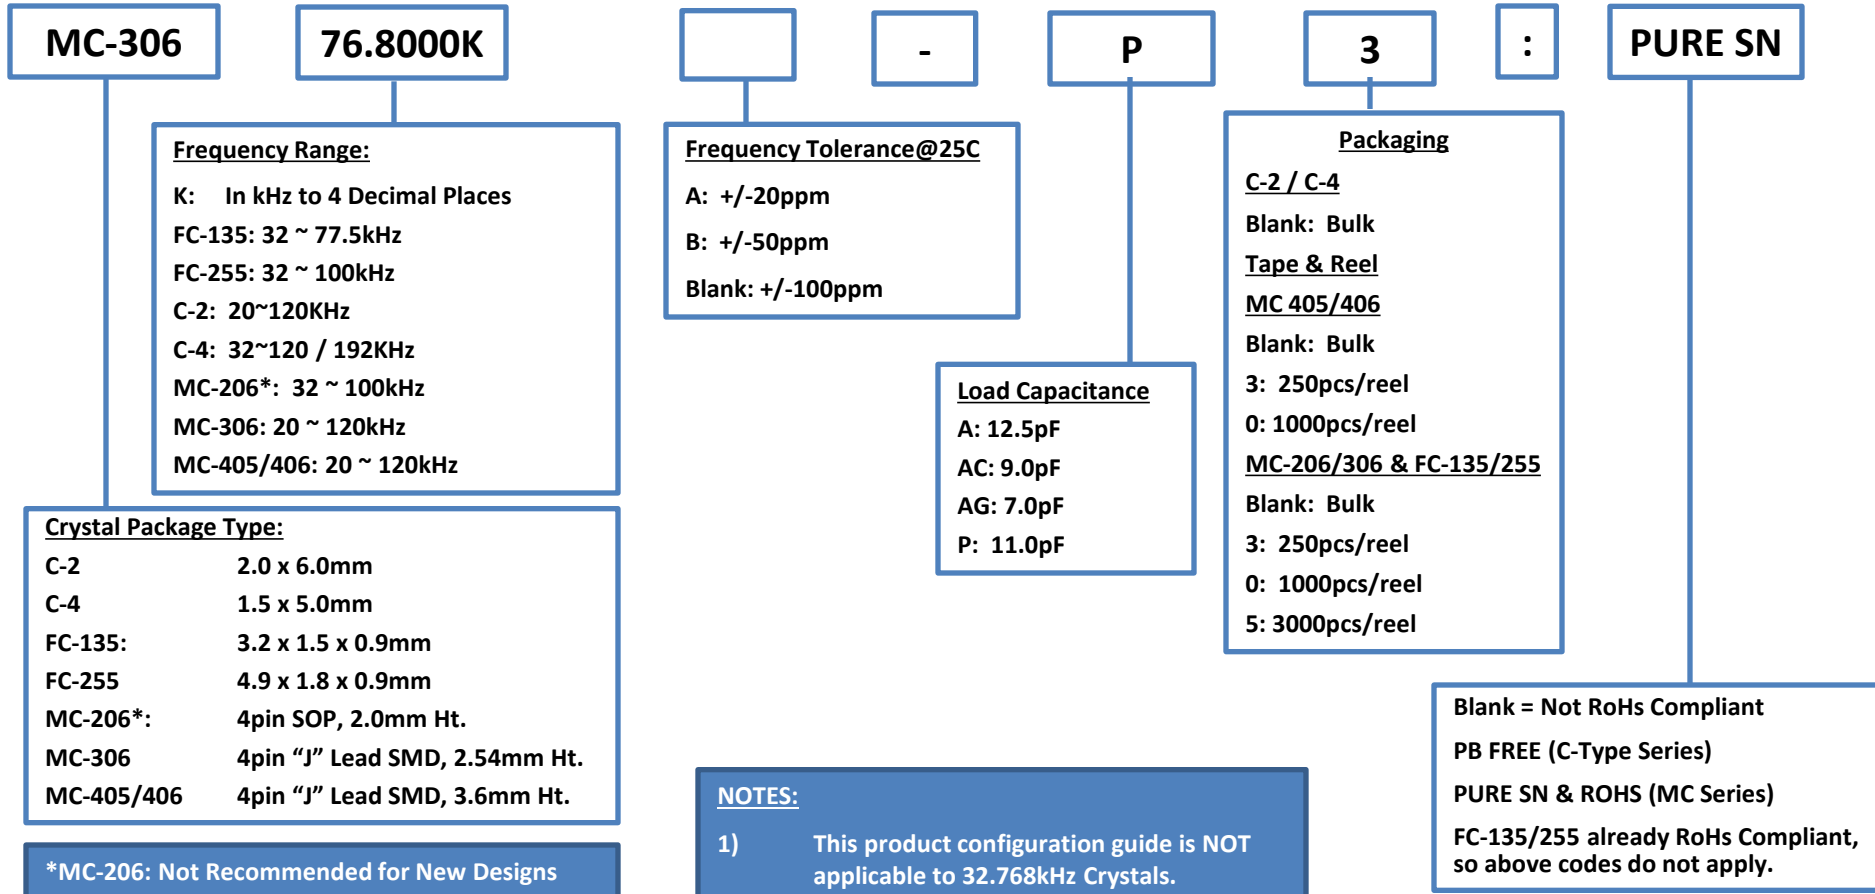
MC-306

76.8000K

-

P

3

:

PURE SN

Frequency Range:

K: In kHz to 4 Decimal Places

FC-135: 32 ~ 77.5kHz

FC-255: 32 ~ 100kHz

C-2: 20~120KHz

C-4: 32~120 / 192KHz

MC-206*: 32 ~ 100kHz

MC-306: 20 ~ 120kHz

MC-405/406: 20 ~ 120kHz

Frequency Tolerance@25C

A: +/-20ppm

B: +/-50ppm

Blank: +/-100ppm

Load Capacitance

A: 12.5pF

AC: 9.0pF

AG: 7.0pF

P: 11.0pF

Packaging

C-2 / C-4

Blank: Bulk

Tape & Reel

MC 405/406

Blank: Bulk

3: 250pcs/reel

0: 1000pcs/reel

MC-206/306 & FC-135/255

Blank: Bulk

3: 250pcs/reel

0: 1000pcs/reel

5: 3000pcs/reel

Crystal Package Type:

| | |
|---|---|
| C-2 | 2.0 x 6.0mm |
| C-4 | 1.5 x 5.0mm |
| FC-135: | 3.2 x 1.5 x 0.9mm |
| FC-255 | 4.9 x 1.8 x 0.9mm |
| MC-206*: | 4pin SOP, 2.0mm Ht. |
| MC-306 | 4pin “J” Lead SMD, 2.54mm Ht. |
| MC-405/406 | 4pin “J” Lead SMD, 3.6mm Ht. |

*MC-206: Not Recommended for New Designs

NOTES:

1) This product configuration guide is NOT applicable to 32.768kHz Crystals.

Blank = Not RoHs Compliant

PB FREE (C-Type Series)

PURE SN & ROHS (MC Series)

FC-135/255 already RoHs Compliant, so above codes do not apply.